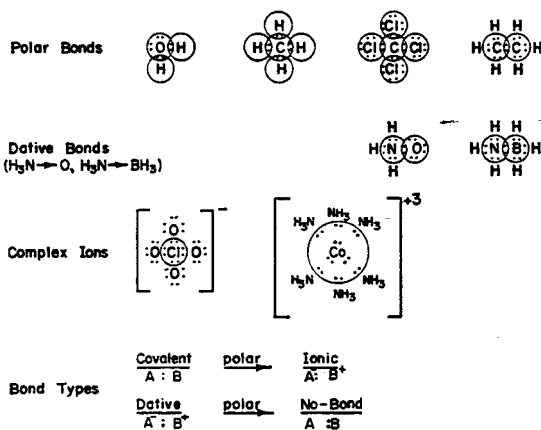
Polar Bonds

:O:H
H

H
H:C:H
H

:Cl:
:Cl:C:Cl:
:Cl:

H H
H:C:C:H
H H

Dative Bonds
($H_3N \rightarrow O$, $H_3N \rightarrow BH_3$)

H
H:N:O:
H

H H
H:N:B:H
H H

Complex Ions

$\left[ \begin{matrix} :O: \\ :O:Cl:O: \\ :O: \end{matrix} \right]^-$

$\left[ \begin{matrix} H_3N \quad NH_3 \quad NH_3 \\ Co \\ H_3N \quad NH_3 \quad NH_3 \end{matrix} \right]^{+3}$

Bond Types

$\frac{\text{Covalent}}{A : B}$ $\xrightarrow{\text{polar}}$ $\frac{\text{Ionic}}{A: \; B^+}$

$\frac{\text{Dative}}{A^- : B^+}$ $\xrightarrow{\text{polar}}$ $\frac{\text{No-Bond}}{A \; :B}$